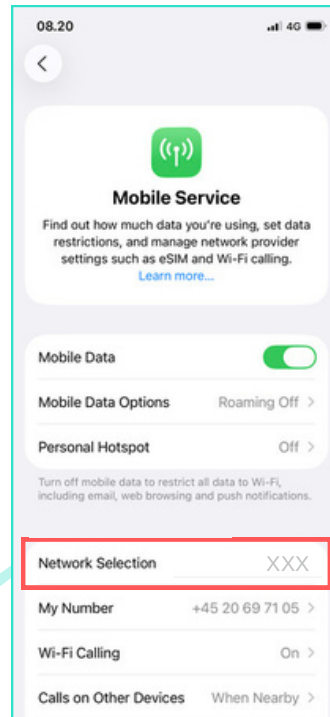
08.20
4G

Mobile Service
Find out how much data you're using, set data restrictions, and manage network provider settings such as eSIM and Wi-Fi calling.
Learn more...

Mobile Data
Mobile Data Options Roaming Off
Personal Hotspot Off

Turn off mobile data to restrict all data to Wi-Fi, including email, web browsing and push notifications.

Network Selection XXX
My Number +45 20 69 71 05
Wi-Fi Calling On
Calls on Other Devices When Nearby